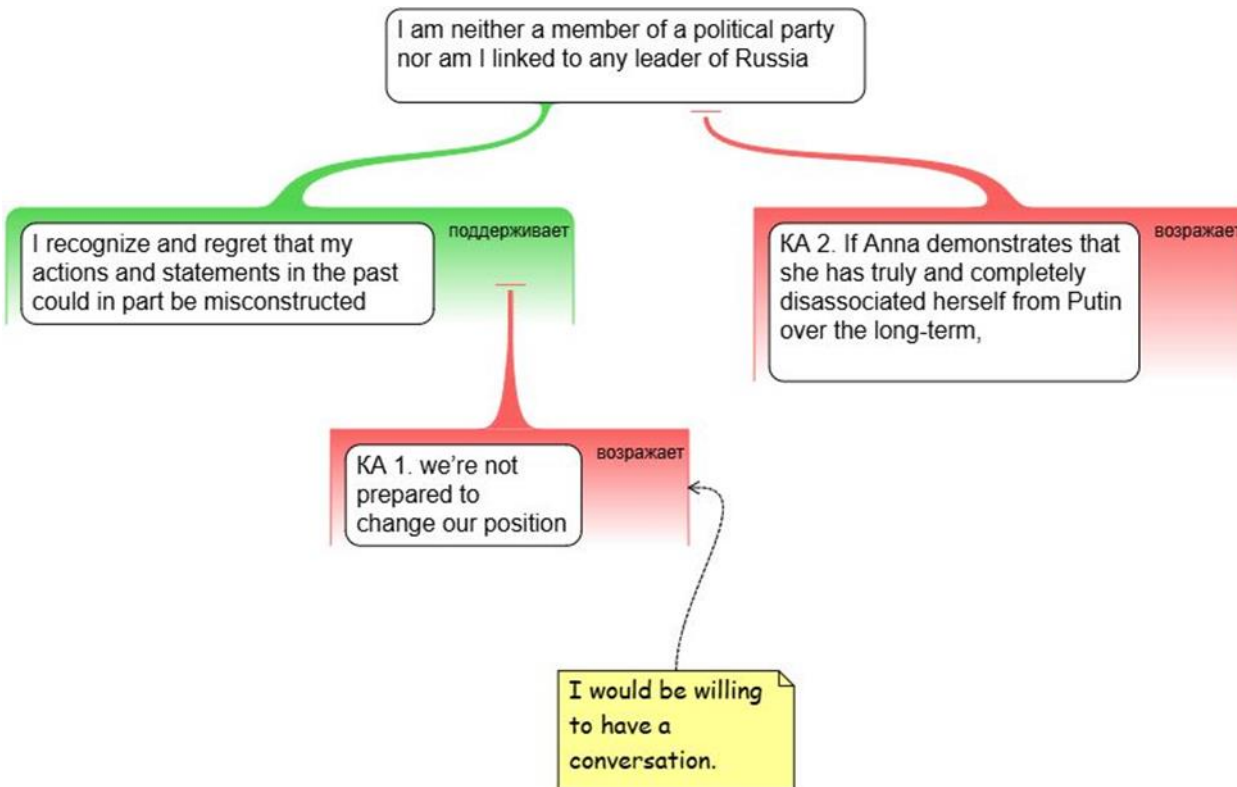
I am neither a member of a political party nor am I linked to any leader of Russia

I recognize and regret that my actions and statements in the past could in part be misconstrued

поддерживает

KA 2. If Anna demonstrates that she has truly and completely disassociated herself from Putin over the long-term,

возражает

KA 1. we're not prepared to change our position

возражает

I would be willing to have a conversation.